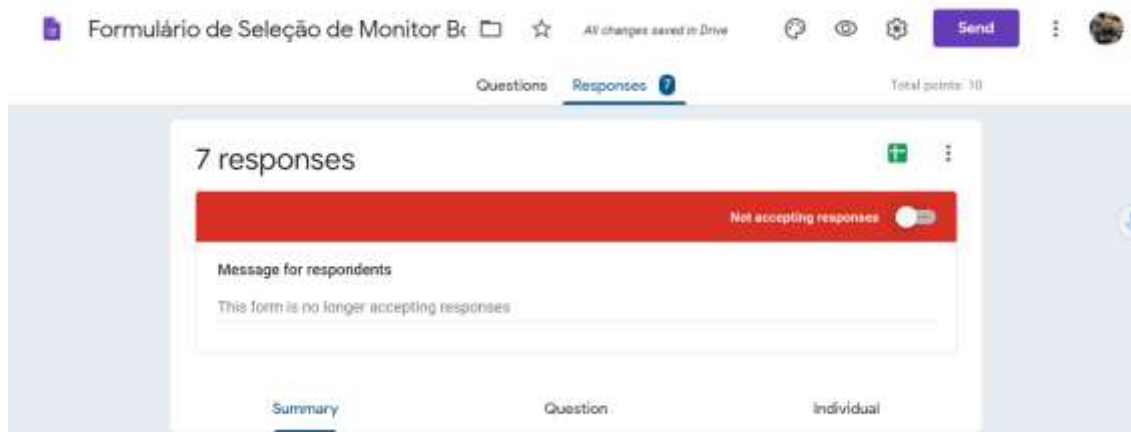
Formulário de Seleção de Monitor B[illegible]

All changes saved in Drive

Send

Questions Responses 7

Total points: 10

7 responses

Not accepting responses

Message for respondents

This form is no longer accepting responses

Summary Question Individual